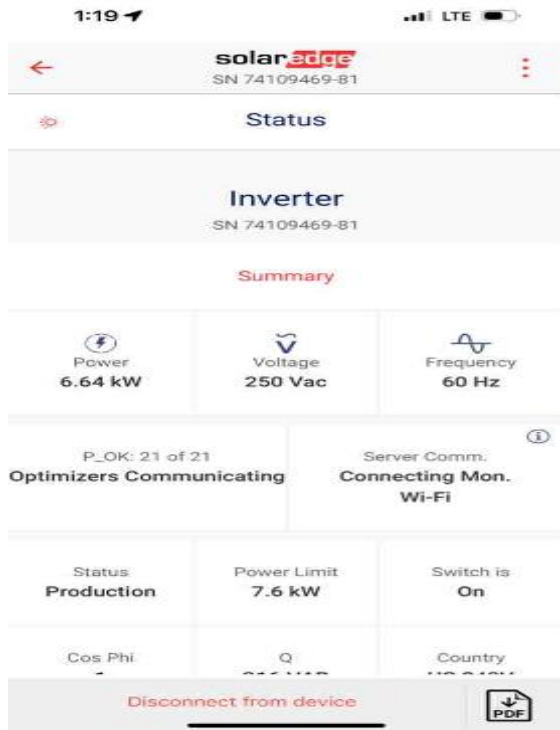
1:19

LTE

solaredge
SN 74109469-81

Status

Inverter
SN 74109469-81

Summary

Power
6.64 kW

Voltage
250 Vac

Frequency
60 Hz

P_OK: 21 of 21
Optimizers Communicating

Server Comm.
Connecting Mon. Wi-Fi

Status
Production

Power Limit
7.6 kW

Switch is
On

Cos Phi
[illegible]

Q
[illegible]

Country
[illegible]

Disconnect from device

PDF